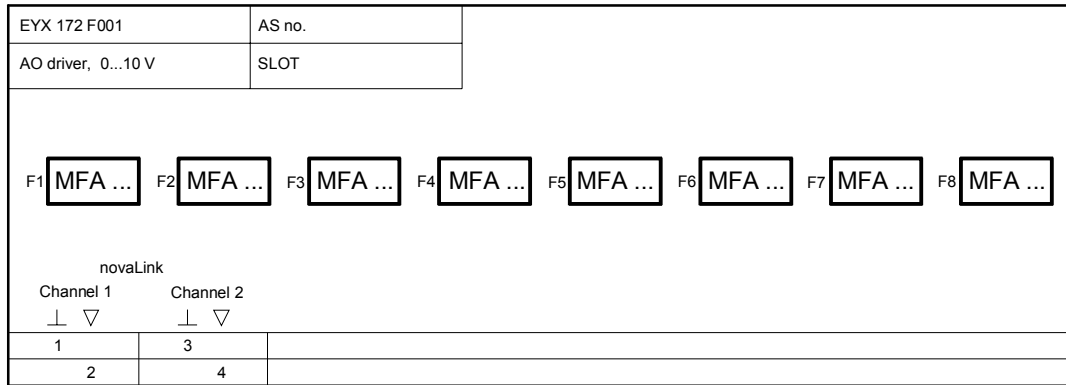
| EYX 172 F001 | AS no. |
|---|---|
| AO driver, 0...10 V | SLOT |

F1 MFA ... F2 MFA ... F3 MFA ... F4 MFA ... F5 MFA ... F6 MFA ... F7 MFA ... F8 MFA ...

novaLink

Channel 1 Channel 2

$\perp$ $\bigtriangledown$ $\perp$ $\bigtriangledown$

| 1 | 3 |
|---|---|
| 2 | 4 |